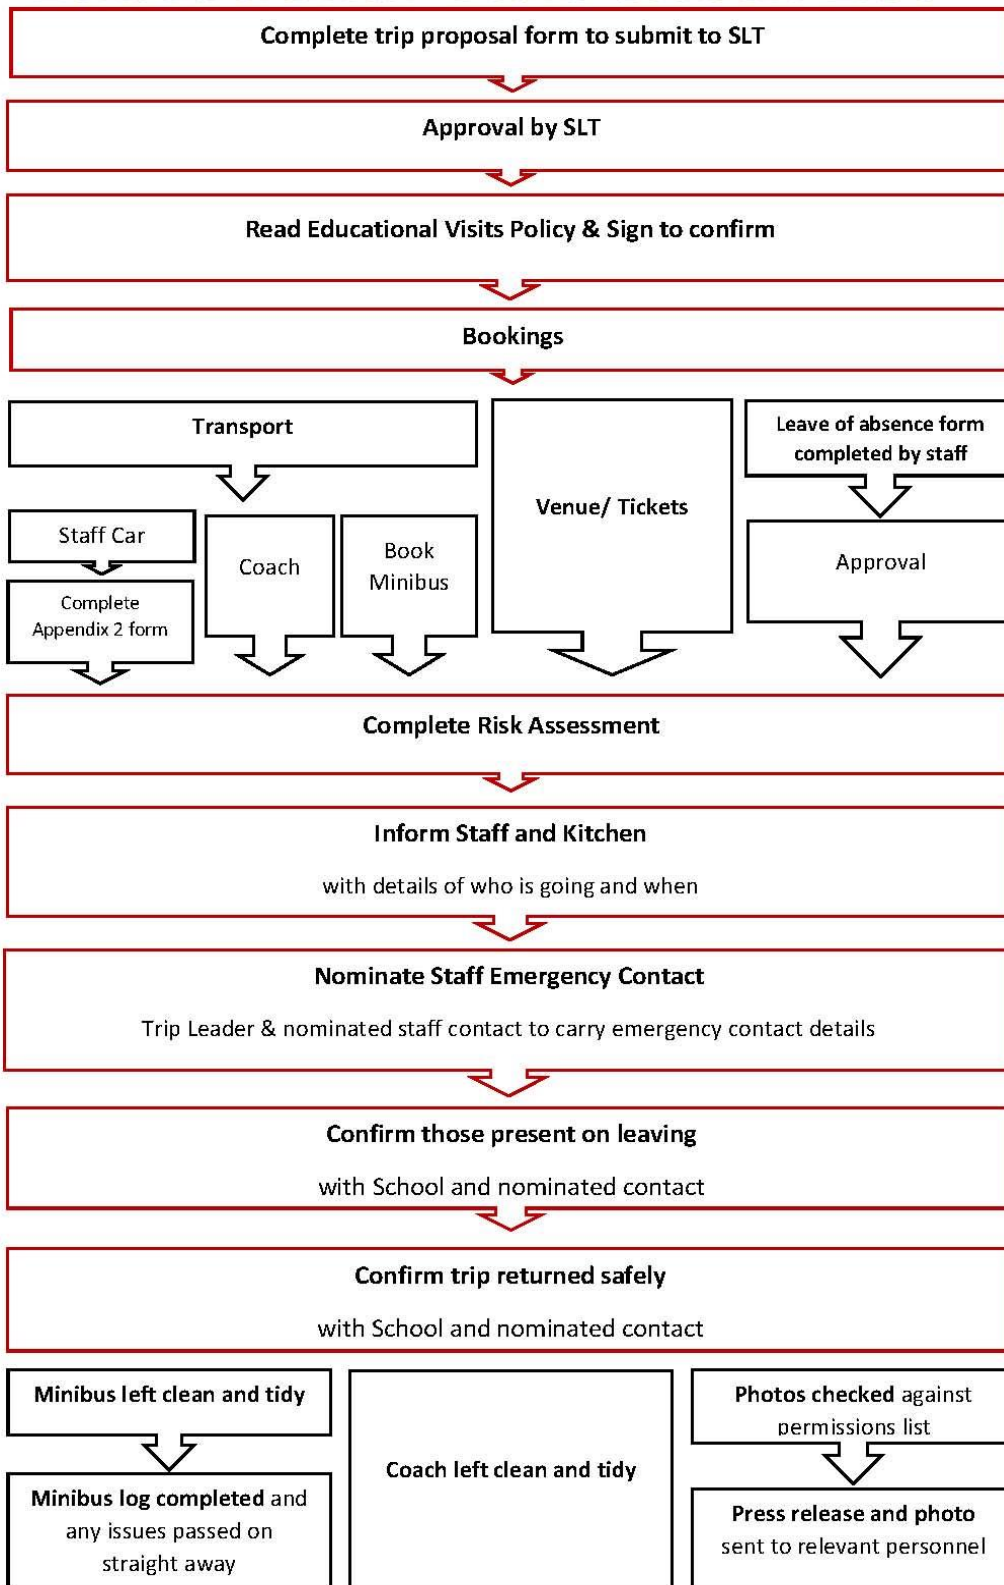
Complete trip proposal form to submit to SLT

Approval by SLT

Read Educational Visits Policy & Sign to confirm

Bookings

Transport

Staff Car

Complete Appendix 2 form

Coach

Book Minibus

Venue/ Tickets

Leave of absence form completed by staff

Approval

Complete Risk Assessment

Inform Staff and Kitchen

with details of who is going and when

Nominate Staff Emergency Contact

Trip Leader & nominated staff contact to carry emergency contact details

Confirm those present on leaving

with School and nominated contact

Confirm trip returned safely

with School and nominated contact

Minibus left clean and tidy

Minibus log completed and any issues passed on straight away

Coach left clean and tidy

Photos checked against permissions list

Press release and photo sent to relevant personnel